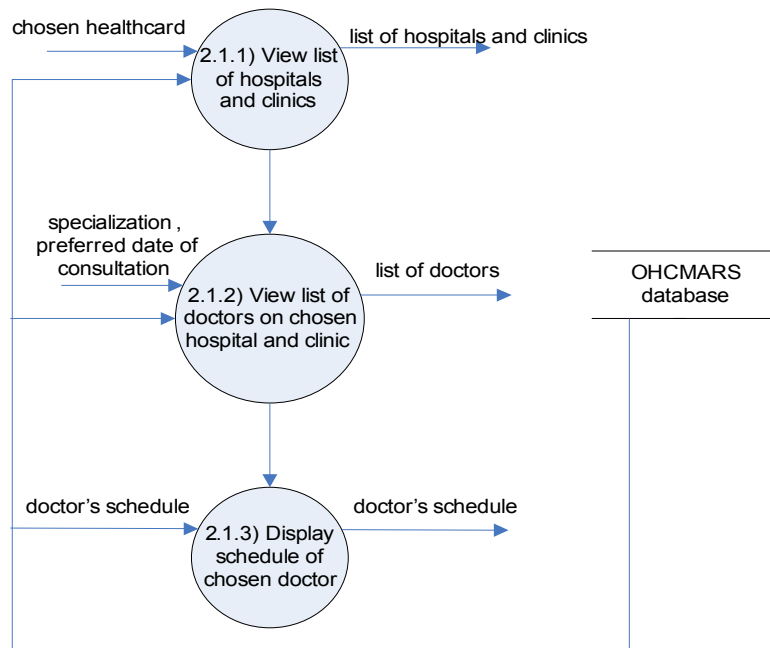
chosen healthcard

2.1.1) View list of hospitals and clinics

list of hospitals and clinics

specialization , preferred date of consultation

2.1.2) View list of doctors on chosen hospital and clinic

list of doctors

OHCMARS database

doctor's schedule

2.1.3) Display schedule of chosen doctor

doctor's schedule